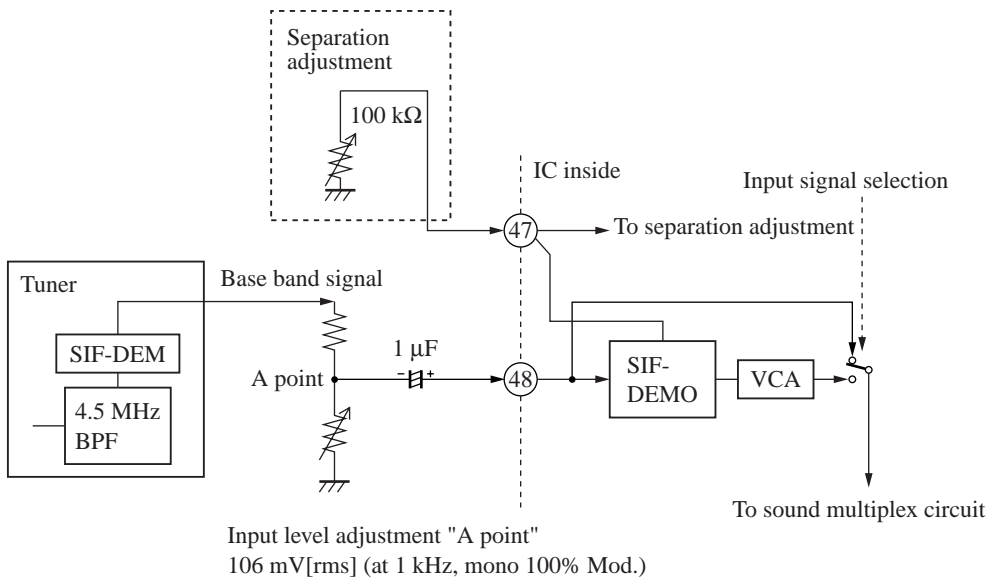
Separation adjustment

100 k$\Omega$

IC inside

Input signal selection

47

To separation adjustment

Tuner

Base band signal

SIF-DEM

1 $\mu$F

A point

48

SIF-DEMO

VCA

4.5 MHz BPF

To sound multiplex circuit

Input level adjustment "A point"
106 mV[rms] (at 1 kHz, mono 100% Mod.)